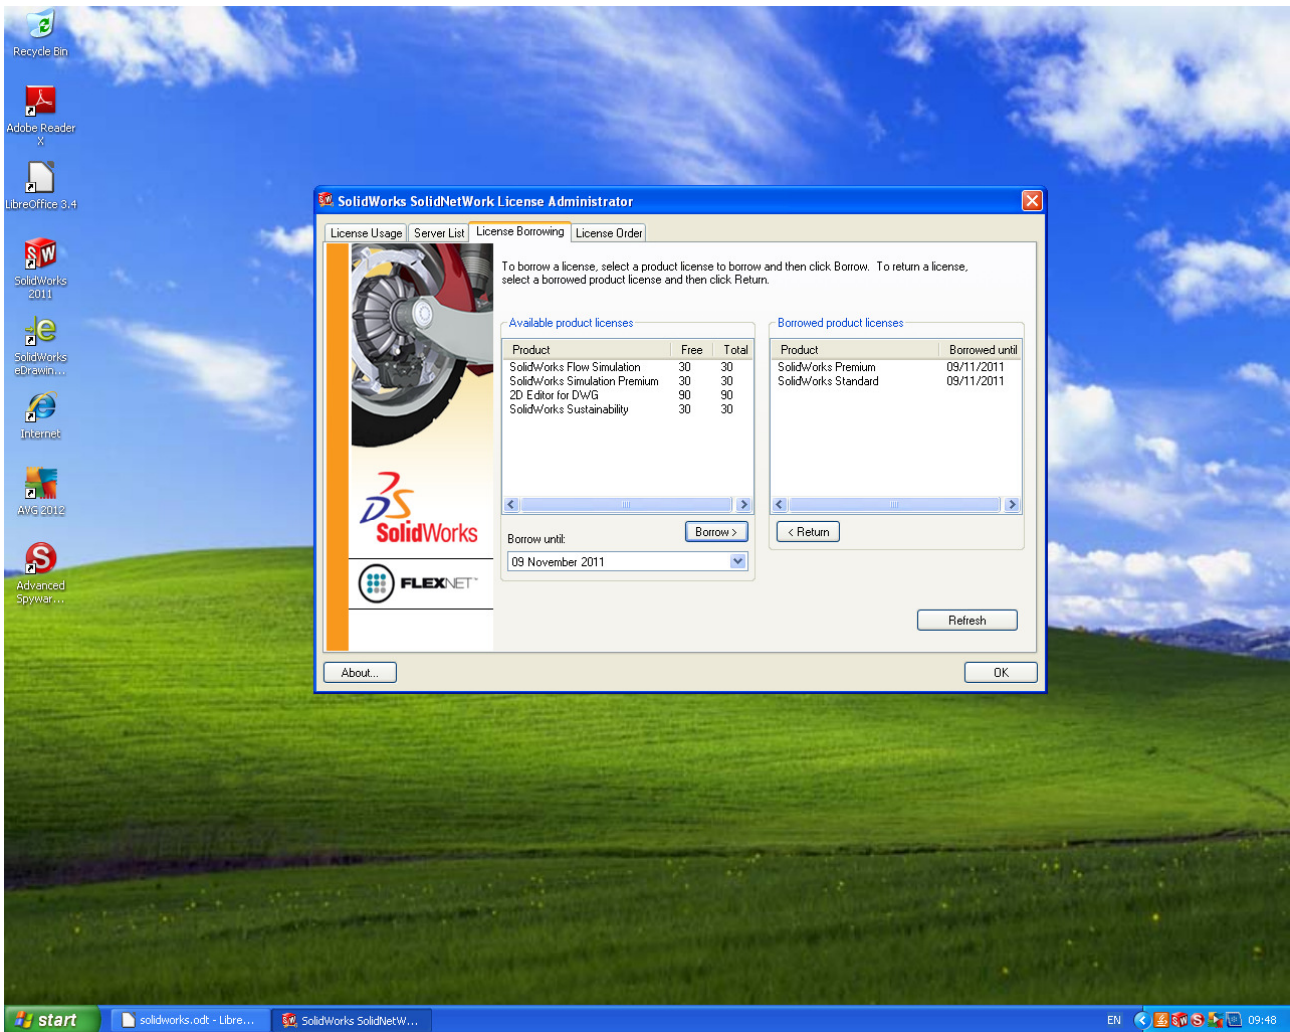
Recycle Bin

Adobe Reader X

LibreOffice 3.4

SolidWorks 2011

SolidWorks eDrawin...

Internet

AVG 2012

Advanced Spywar...

SolidWorks SolidNetWork License Administrator

License Usage | Server List | License Borrowing | License Order

To borrow a license, select a product license to borrow and then click Borrow. To return a license, select a borrowed product license and then click Return.

Available product licenses

| Product | Free | Total |
|---|---|---|
| SolidWorks Flow Simulation | 30 | 30 |
| SolidWorks Simulation Premium | 30 | 30 |
| 2D Editor for DWG | 90 | 90 |
| SolidWorks Sustainability | 30 | 30 |

Borrow >

Borrow until:

09 November 2011

Borrowed product licenses

| Product | Borrowed until |
|---|---|
| SolidWorks Premium | 09/11/2011 |
| SolidWorks Standard | 09/11/2011 |

< Return

Refresh

SolidWorks

FLEXNET

About...

OK

start

solidworks.odt - Libre...

SolidWorks SolidNetW...

EN

09:48